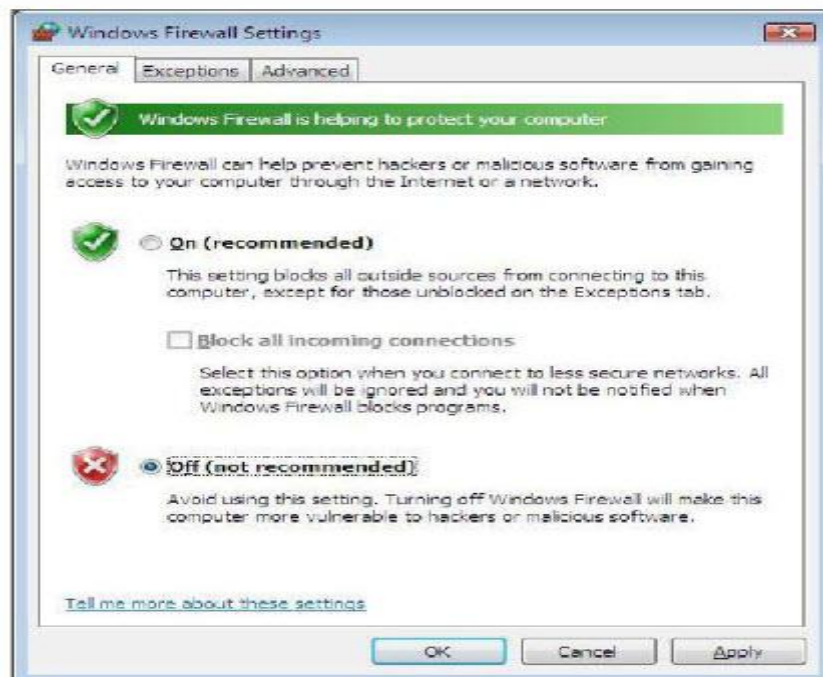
Windows Firewall Settings

General | Exceptions | Advanced

Windows Firewall is helping to protect your computer

Windows Firewall can help prevent hackers or malicious software from gaining access to your computer through the Internet or a network.

On (recommended)

This setting blocks all outside sources from connecting to this computer, except for those unblocked on the Exceptions tab.

Block all incoming connections

Select this option when you connect to less secure networks. All exceptions will be ignored and you will not be notified when Windows Firewall blocks programs.

Off (not recommended)

Avoid using this setting. Turning off Windows Firewall will make this computer more vulnerable to hackers or malicious software.

Tell me more about these settings

OK | Cancel | Apply